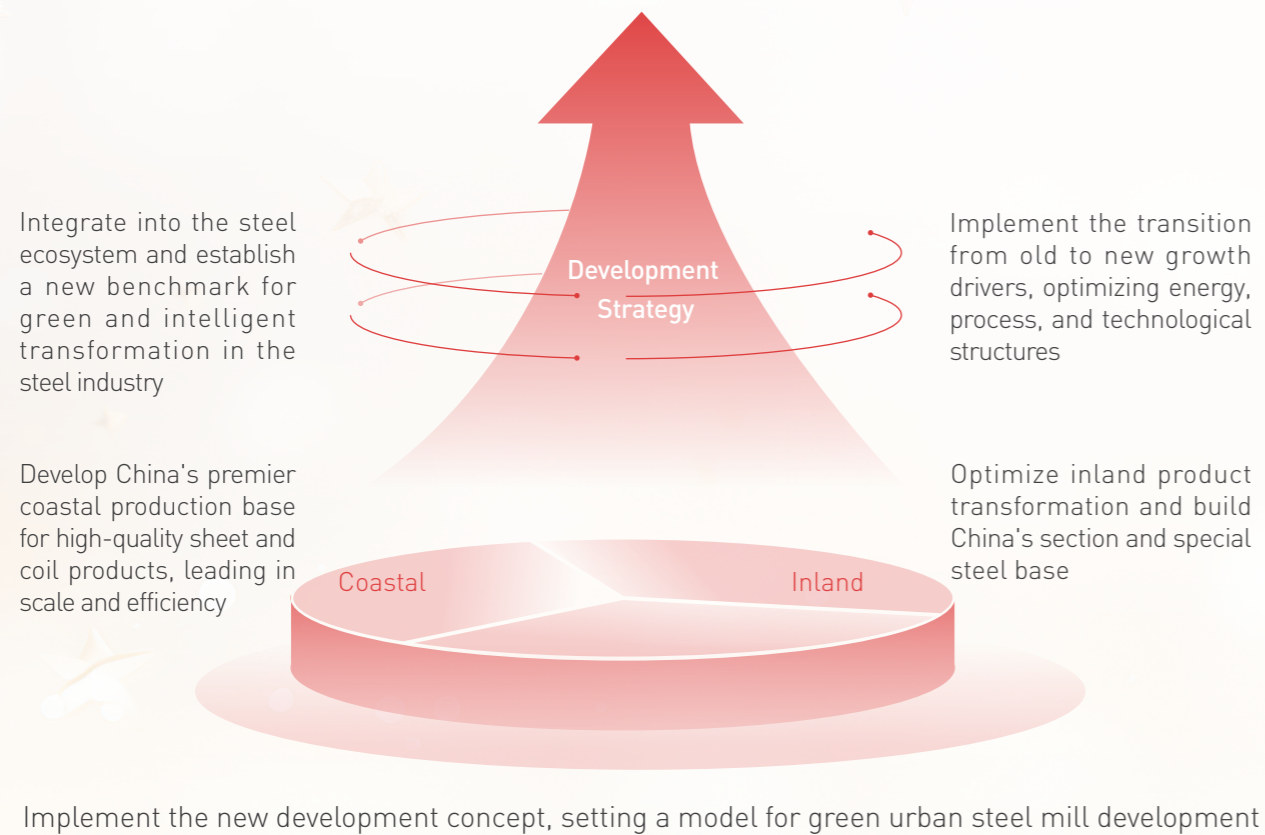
Integrate into the steel ecosystem and establish a new benchmark for green and intelligent transformation in the steel industry

Development Strategy

Implement the transition from old to new growth drivers, optimizing energy, process, and technological structures

Develop China's premier coastal production base for high-quality sheet and coil products, leading in scale and efficiency

Optimize inland product transformation and build China's section and special steel base

Coastal

Inland

Implement the new development concept, setting a model for green urban steel mill development